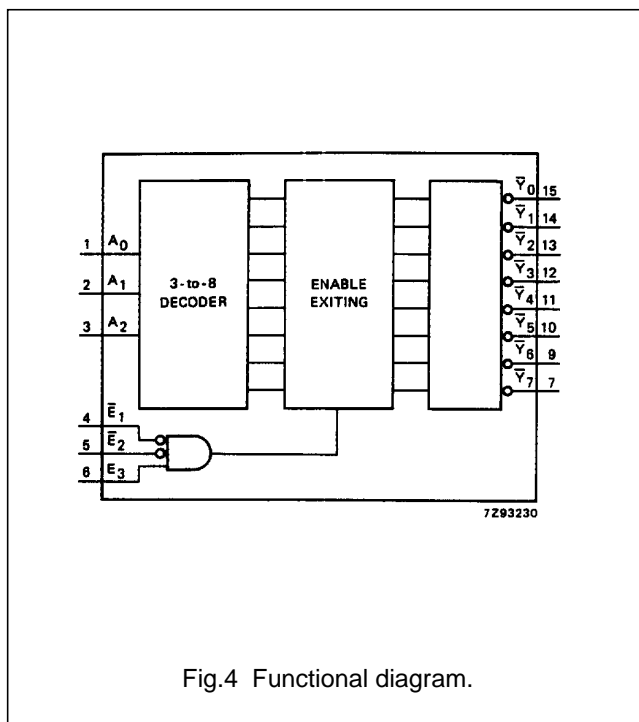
1 $A_0$
2 $A_1$
3 $A_2$
3-to-8 DECODER
ENABLE EXITING
$\overline{Y}_0$ 15
$\overline{Y}_1$ 14
$\overline{Y}_2$ 13
$\overline{Y}_3$ 12
$\overline{Y}_4$ 11
$\overline{Y}_5$ 10
$\overline{Y}_6$ 9
$\overline{Y}_7$ 7
4 $\overline{E}_1$
5 $\overline{E}_2$
6 $E_3$
7Z93230

Fig.4 Functional diagram.